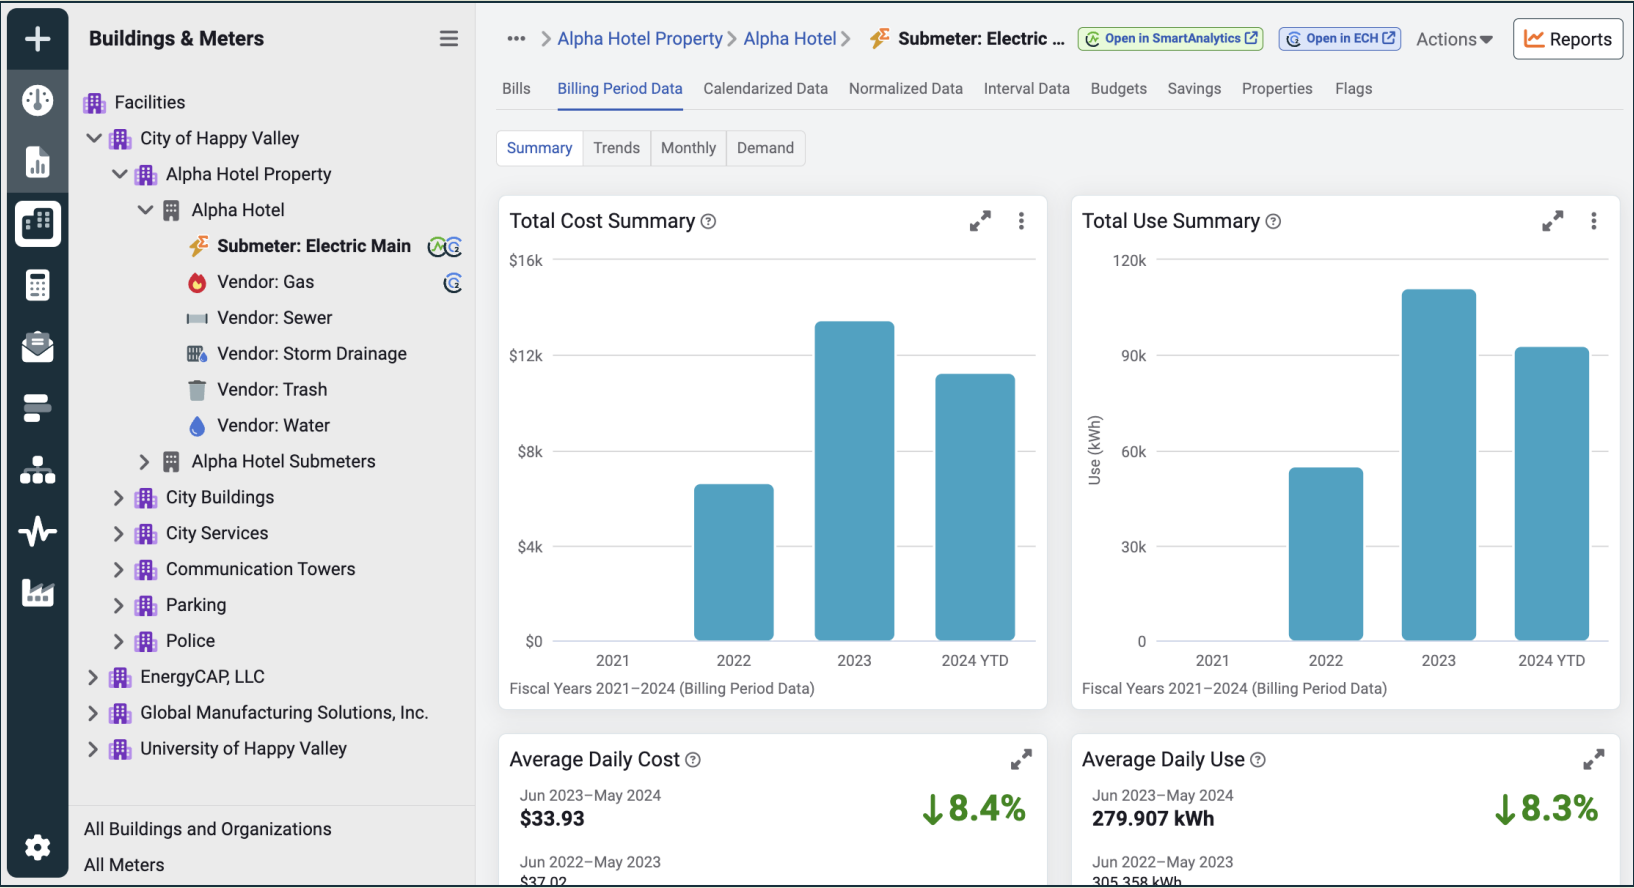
Buildings & Meters

Facilities
City of Happy Valley
Alpha Hotel Property
Alpha Hotel
Submeter: Electric Main
Vendor: Gas
Vendor: Sewer
Vendor: Storm Drainage
Vendor: Trash
Vendor: Water
Alpha Hotel Submeters
City Buildings
City Services
Communication Towers
Parking
Police
EnergyCAP, LLC
Global Manufacturing Solutions, Inc.
University of Happy Valley

All Buildings and Organizations
All Meters

••• > Alpha Hotel Property > Alpha Hotel > Submeter: Electric ... Open in SmartAnalytics Open in ECH Actions Reports

Bills Billing Period Data Calendarized Data Normalized Data Interval Data Budgets Savings Properties Flags

Summary Trends Monthly Demand

Total Cost Summary

$16k
$12k
$8k
$4k
$0
2021 2022 2023 2024 YTD
Fiscal Years 2021–2024 (Billing Period Data)

Total Use Summary

120k
90k
60k
30k
0
Use (kWh)
2021 2022 2023 2024 YTD
Fiscal Years 2021–2024 (Billing Period Data)

Average Daily Cost
Jun 2023–May 2024
$33.93
↓8.4%
Jun 2022–May 2023
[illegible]

Average Daily Use
Jun 2023–May 2024
279.907 kWh
↓8.3%
Jun 2022–May 2023
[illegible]